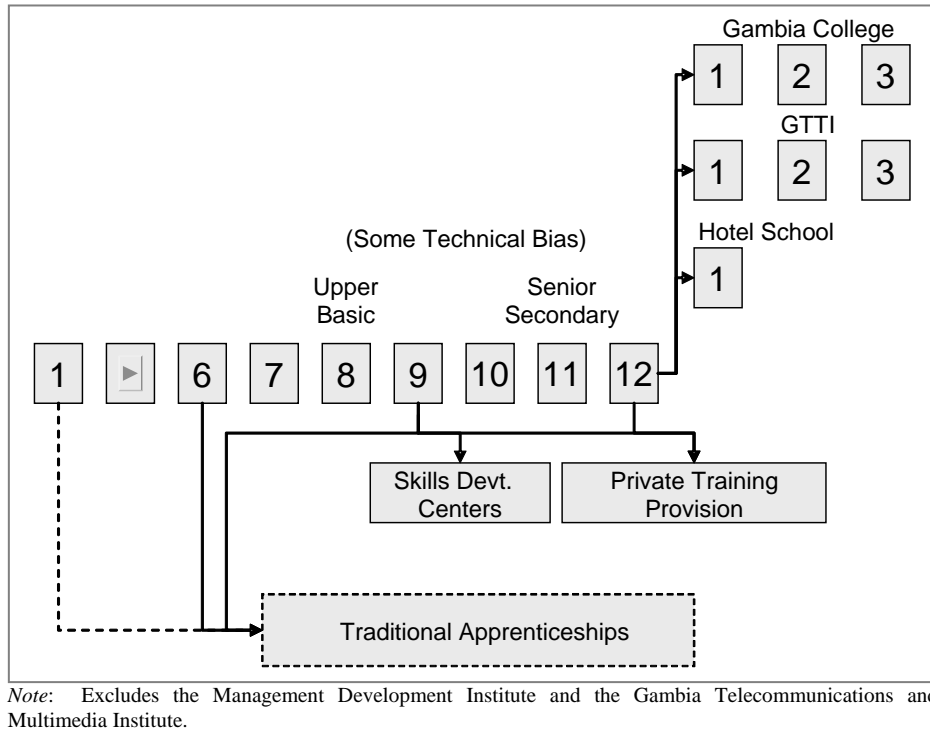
Gambia College

1 2 3

GTTI

1 2 3

Hotel School

1

(Some Technical Bias)

Upper Basic

Senior Secondary

1 6 7 8 9 10 11 12

Skills Devt. Centers

Private Training Provision

Traditional Apprenticeships

*Note*: Excludes the Management Development Institute and the Gambia Telecommunications an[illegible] Multimedia Institute.